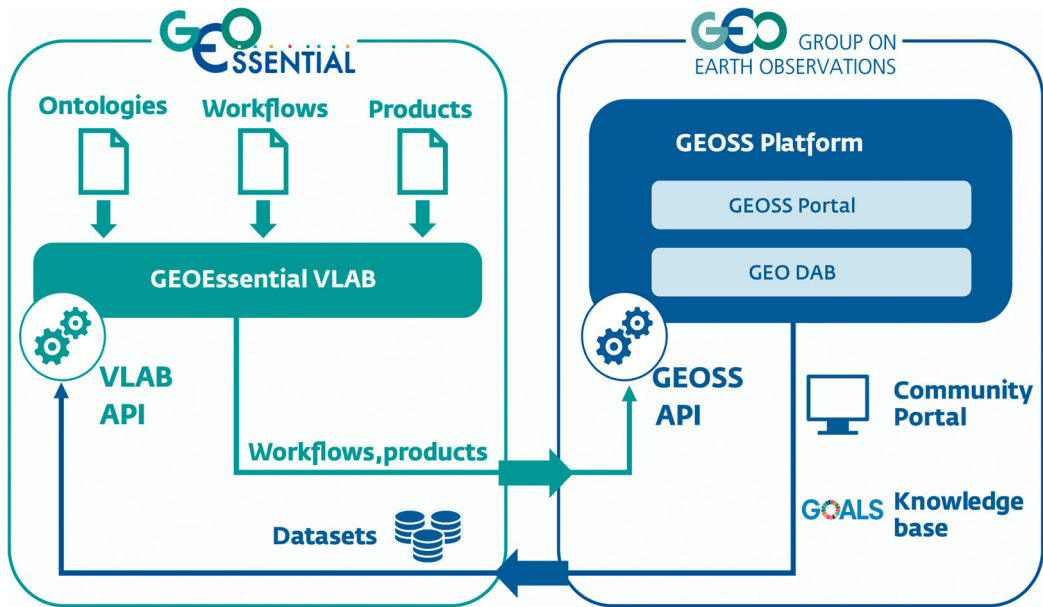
GEO ESSENTIAL

Ontologies

Workflows

Products

GEOEssential VLAB

VLAB API

Workflows,products

Datasets

GEO GROUP ON EARTH OBSERVATIONS

GEOSS Platform

GEOSS Portal

GEO DAB

GEOSS API

Community Portal

GOALS

Knowledge base